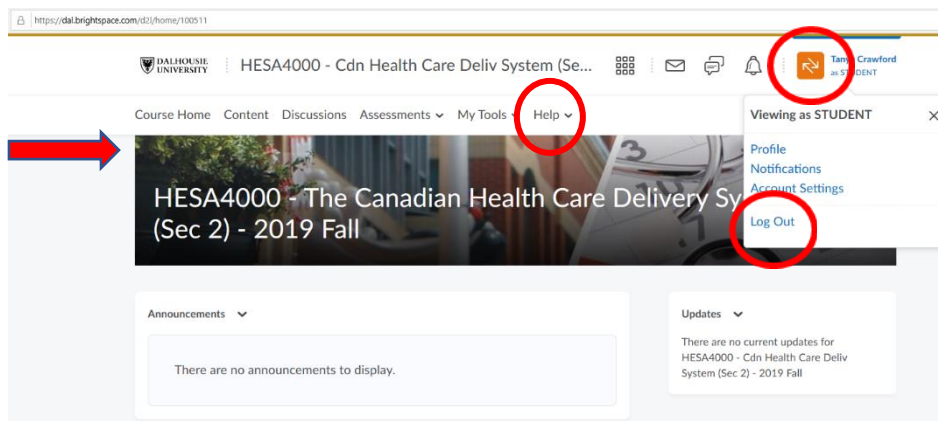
https://dal.brightspace.com/d2l/home/100511

DALHOUSIE UNIVERSITY

HESA4000 - Cdn Health Care Deliv System (Se...

Tanya Crawford
as STUDENT

Course Home Content Discussions Assessments My Tools Help

Viewing as STUDENT

Profile
Notifications
Account Settings
Log Out

HESA4000 - The Canadian Health Care Delivery Sy
(Sec 2) - 2019 Fall

Announcements

There are no announcements to display.

Updates

There are no current updates for HESA4000 - Cdn Health Care Deliv System (Sec 2) - 2019 Fall